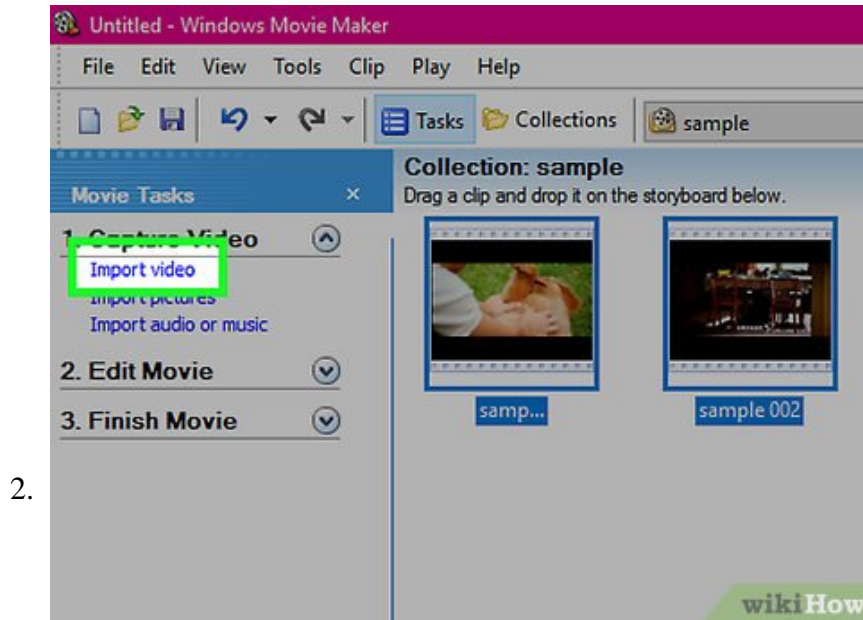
Untitled - Windows Movie Maker

File Edit View Tools Clip Play Help

Tasks Collections sample

Movie Tasks ×

1. Capture Video

Import video

Import pictures

Import audio or music

2. Edit Movie

3. Finish Movie

Collection: sample

Drag a clip and drop it on the storyboard below.

samp...

sample 002

2.

wikiHow